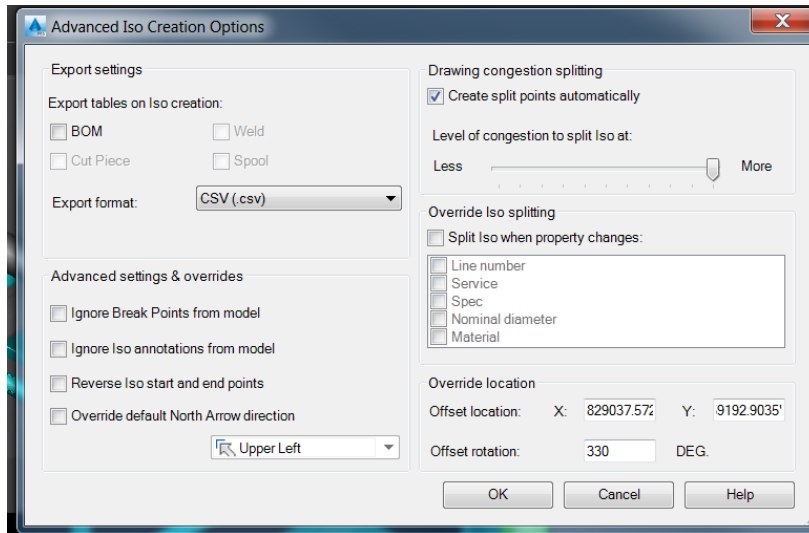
Advanced Iso Creation Options

Export settings

Export tables on Iso creation:

BOM

Weld

Cut Piece

Spool

Export format:

CSV (.csv)

Advanced settings & overrides

Ignore Break Points from model

Ignore Iso annotations from model

Reverse Iso start and end points

Override default North Arrow direction

Upper Left

Drawing congestion splitting

Create split points automatically

Level of congestion to split Iso at:

Less

More

Override Iso splitting

Split Iso when property changes:

Line number

Service

Spec

Nominal diameter

Material

Override location

Offset location:

X:

829037.572

Y:

9192.9035'

Offset rotation:

330

DEG.

OK

Cancel

Help